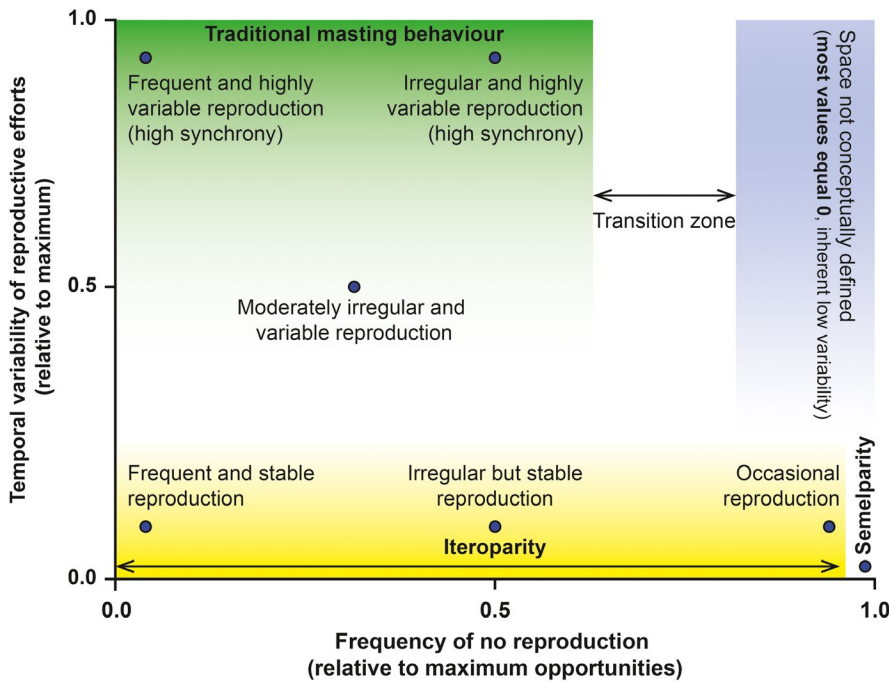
Traditional masting behaviour

Frequent and highly variable reproduction (high synchrony)

Irregular and highly variable reproduction (high synchrony)

Space not conceptually defined (**most values equal 0**, inherent low variability)

Transition zone

Moderately irregular and variable reproduction

Frequent and stable reproduction

Irregular but stable reproduction

Occasional reproduction

Semelparity

Iteroparity

Temporal variability of reproductive efforts (relative to maximum)

1.0

0.5

0.0

0.0

0.5

1.0

Frequency of no reproduction (relative to maximum opportunities)